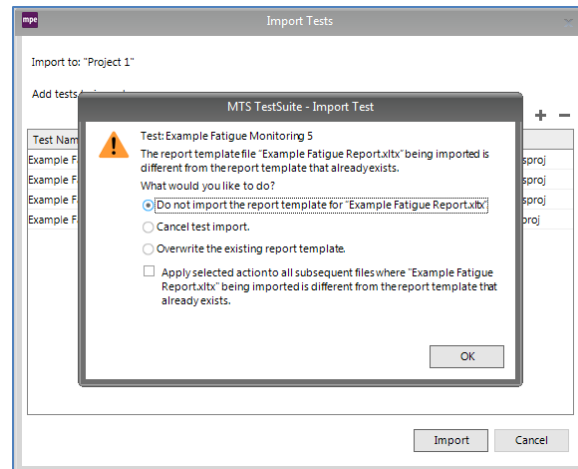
mpe

Import Tests

Import to: "Project 1"

Add tests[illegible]

+ −

| Test Nam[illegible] | |
|---|---|
| Example F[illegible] | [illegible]sproj |
| Example F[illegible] | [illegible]sproj |
| Example F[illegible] | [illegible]sproj |
| Example F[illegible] | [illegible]proj |

MTS TestSuite - Import Test

Test: Example Fatigue Monitoring 5

The report template file "Example Fatigue Report.xltx" being imported is different from the report template that already exists.

What would you like to do?

Do not import the report template for "Example Fatigue Report.xltx"

Cancel test import.

Overwrite the existing report template.

Apply selected action to all subsequent files where "Example Fatigue Report.xltx" being imported is different from the report template that already exists.

OK

Import

Cancel